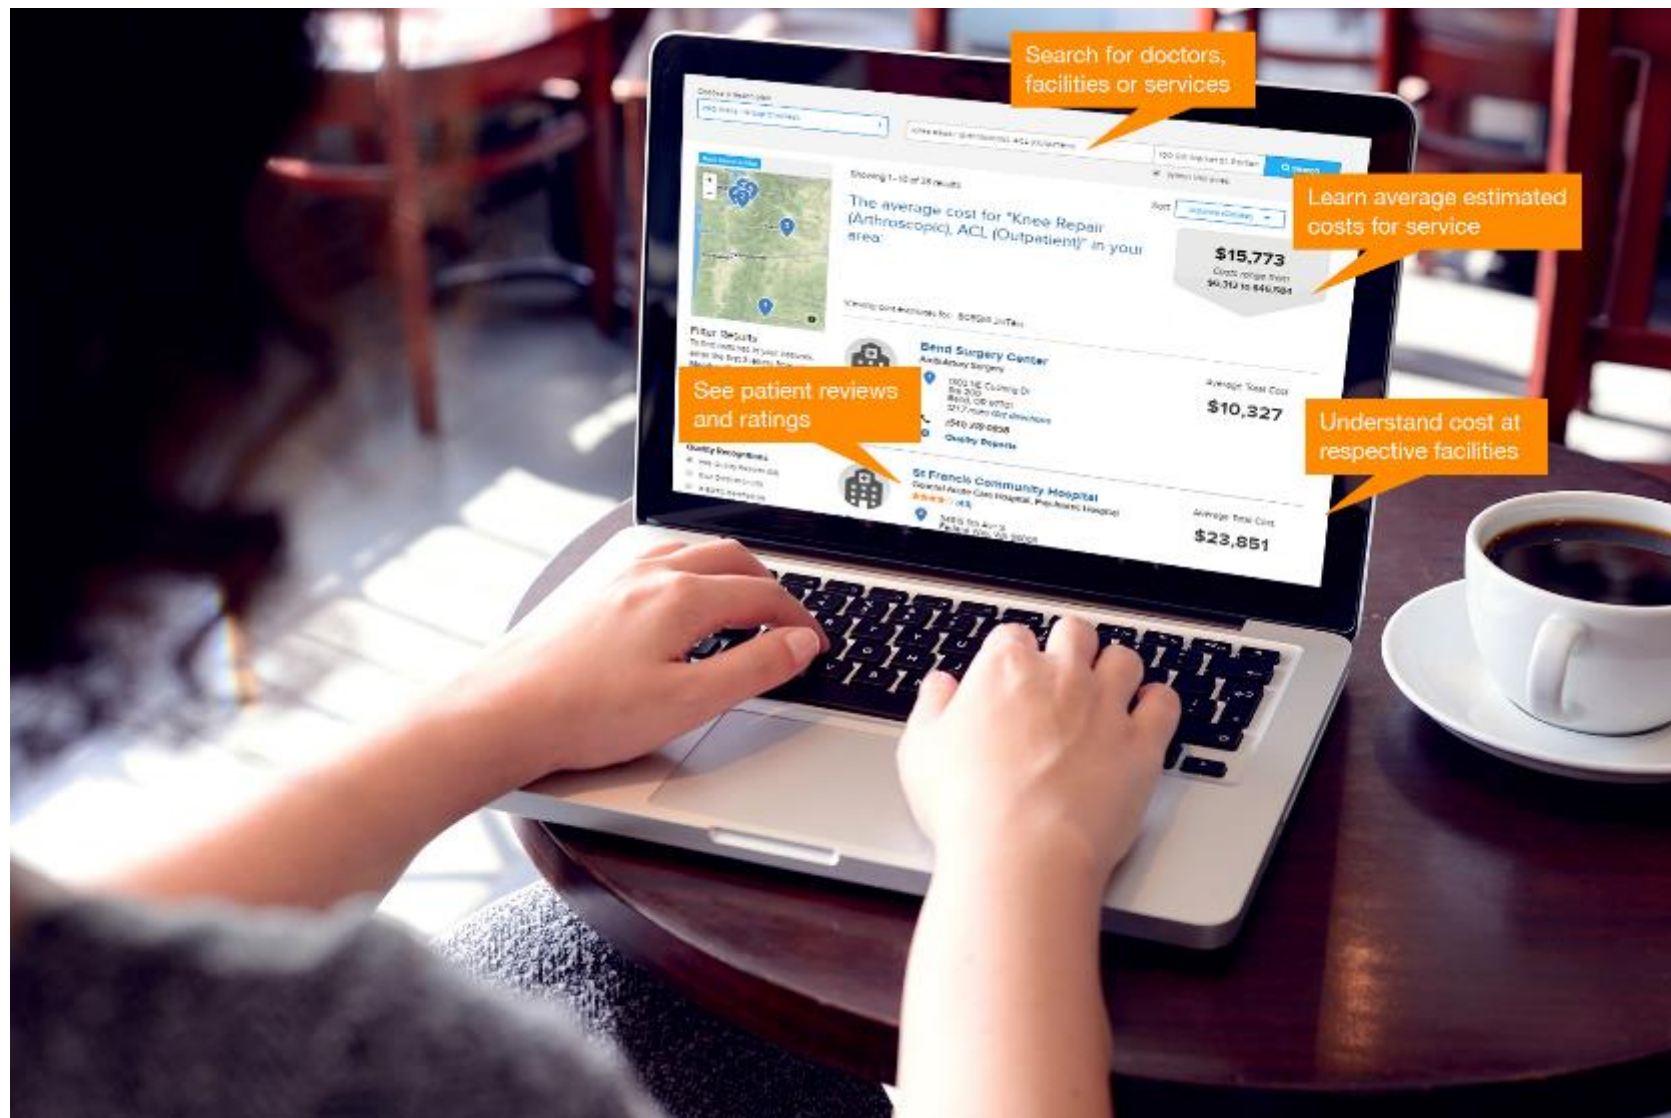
Search for doctors, facilities or services

Learn average estimated costs for service

See patient reviews and ratings

Understand cost at respective facilities

Showing 1 - 10 of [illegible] results

The average cost for "Knee Repair (Arthroscopic), ACL (Outpatient)" in your area:

$15,773

Filter Results

Bend Surgery Center

Ambulatory Surgery

Average Total Cost

$10,327

Quality Reports

Quality Recognitions

St Francis Community Hospital

Average Total Cost

$23,851